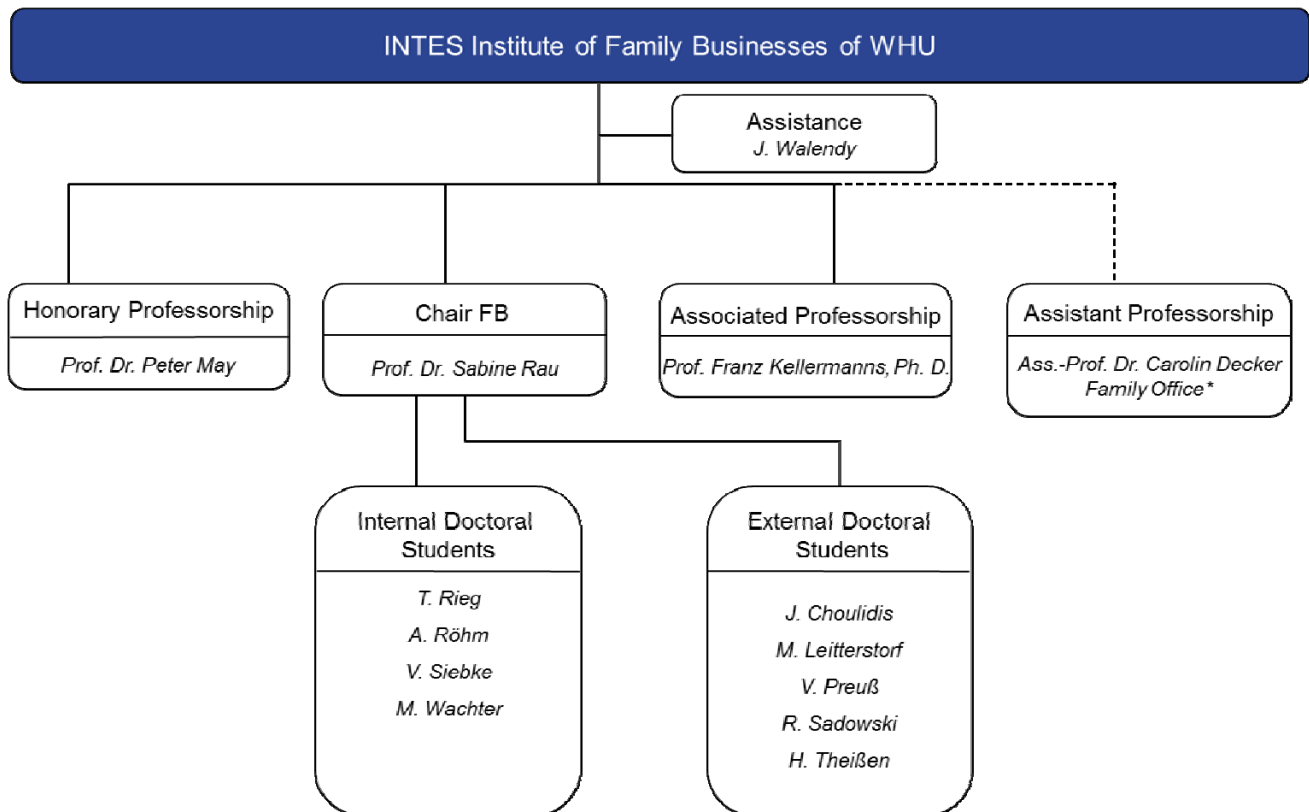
INTES Institute of Family Businesses of WHU

Assistance
J. Walendy

Honorary Professorship
Prof. Dr. Peter May

Chair FB
Prof. Dr. Sabine Rau

Associated Professorship
Prof. Franz Kellermanns, Ph. D.

Assistant Professorship
Ass.-Prof. Dr. Carolin Decker
Family Office*

Internal Doctoral Students
T. Rieg
A. Röhm
V. Siebke
M. Wachter

External Doctoral Students
J. Choulidis
M. Leitterstorf
V. Preuß
R. Sadowski
H. Theißen